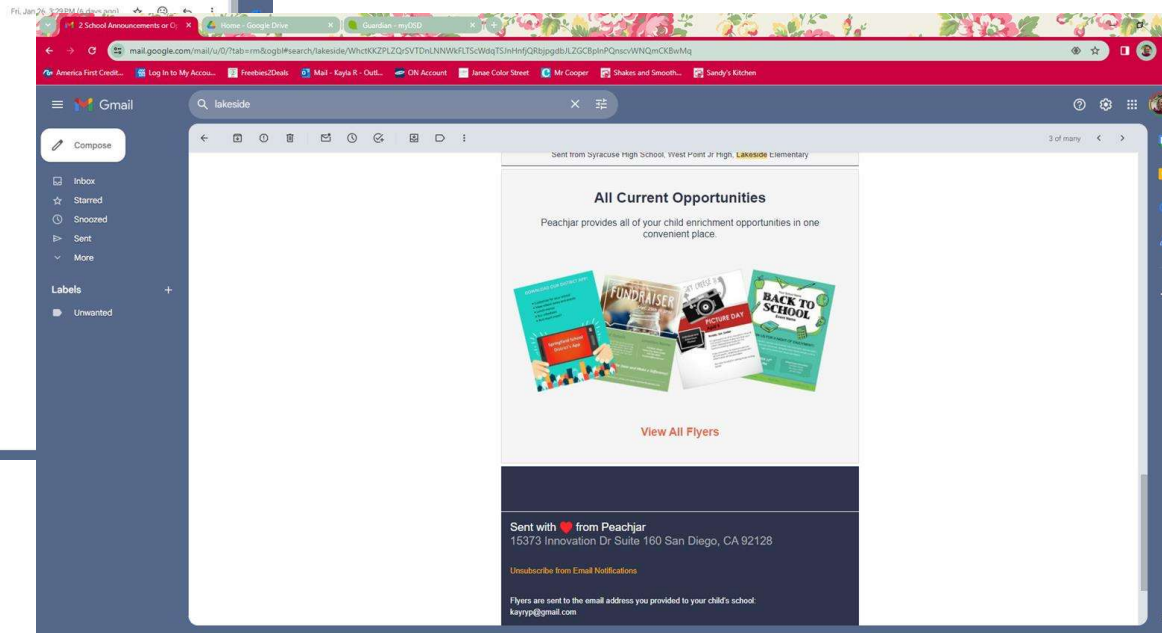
Fri, Jan 26, 3:29 PM (4 days ago)

2 School Announcements or O
Home - Google Drive
Guardian - myOSD

mail.google.com/mail/u/0/?tab=rm&ogbl#search/lakeside/WhctKKZPLZQrSVTDnLNNWkFLTScWdqTSJnHnfjQRbjpgdbJLZGCBpInPQnscvWNQmCKBwMq

America First Credit...
Log In to My Accou...
Freebies2Deals
Mail - Kayla R - Outl...
ON Account
Janae Color Street
Mr Cooper
Shakes and Smooth...
Sandy's Kitchen

Gmail
lakeside

Compose
Inbox
Starred
Snoozed
Sent
More
Labels
Unwanted

3 of many

Sent from Syracuse High School, West Point Jr High, Lakeside Elementary

All Current Opportunities

Peachjar provides all of your child enrichment opportunities in one convenient place.

FUNDRAISER
PICTURE DAY
BACK TO SCHOOL
Springfield School District's App

View All Flyers

Sent with ❤ from Peachjar
15373 Innovation Dr Suite 160 San Diego, CA 92128

Unsubscribe from Email Notifications

Flyers are sent to the email address you provided to your child's school:
kayryp@gmail.com